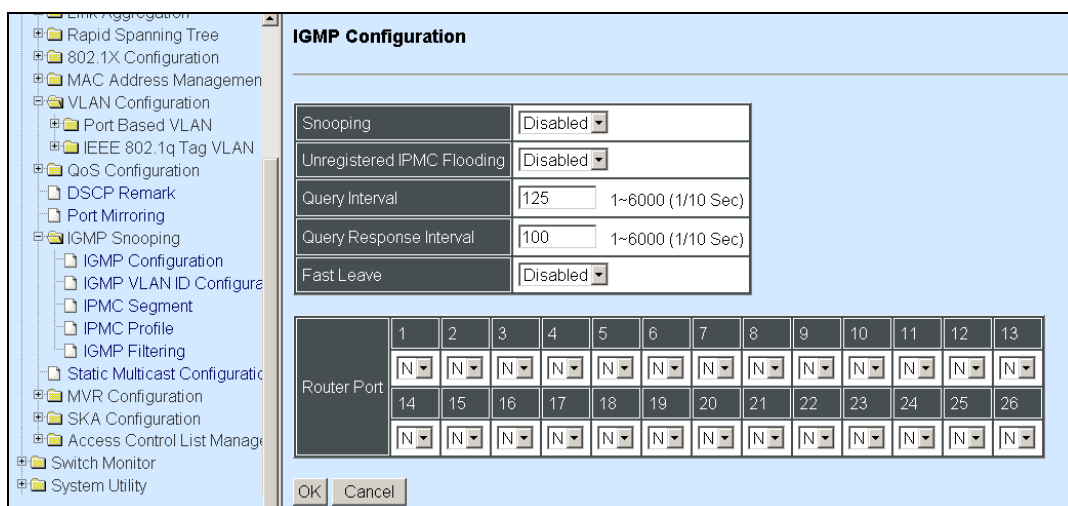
Link Aggregation
Rapid Spanning Tree
802.1X Configuration
MAC Address Managemen
VLAN Configuration
Port Based VLAN
IEEE 802.1q Tag VLAN
QoS Configuration
DSCP Remark
Port Mirroring
IGMP Snooping
IGMP Configuration
IGMP VLAN ID Configura
IPMC Segment
IPMC Profile
IGMP Filtering
Static Multicast Configuratic
MVR Configuration
SKA Configuration
Access Control List Manage
Switch Monitor
System Utility

IGMP Configuration

| Snooping | Disabled |
|---|---|
| Unregistered IPMC Flooding | Disabled |
| Query Interval | 125 1~6000 (1/10 Sec) |
| Query Response Interval | 100 1~6000 (1/10 Sec) |
| Fast Leave | Disabled |

| Router Port | 1 | 2 | 3 | 4 | 5 | 6 | 7 | 8 | 9 | 10 | 11 | 12 | 13 |
|---|---|---|---|---|---|---|---|---|---|---|---|---|---|
| | N | N | N | N | N | N | N | N | N | N | N | N | N |
| | 14 | 15 | 16 | 17 | 18 | 19 | 20 | 21 | 22 | 23 | 24 | 25 | 26 |
| | N | N | N | N | N | N | N | N | N | N | N | N | N |

OK Cancel